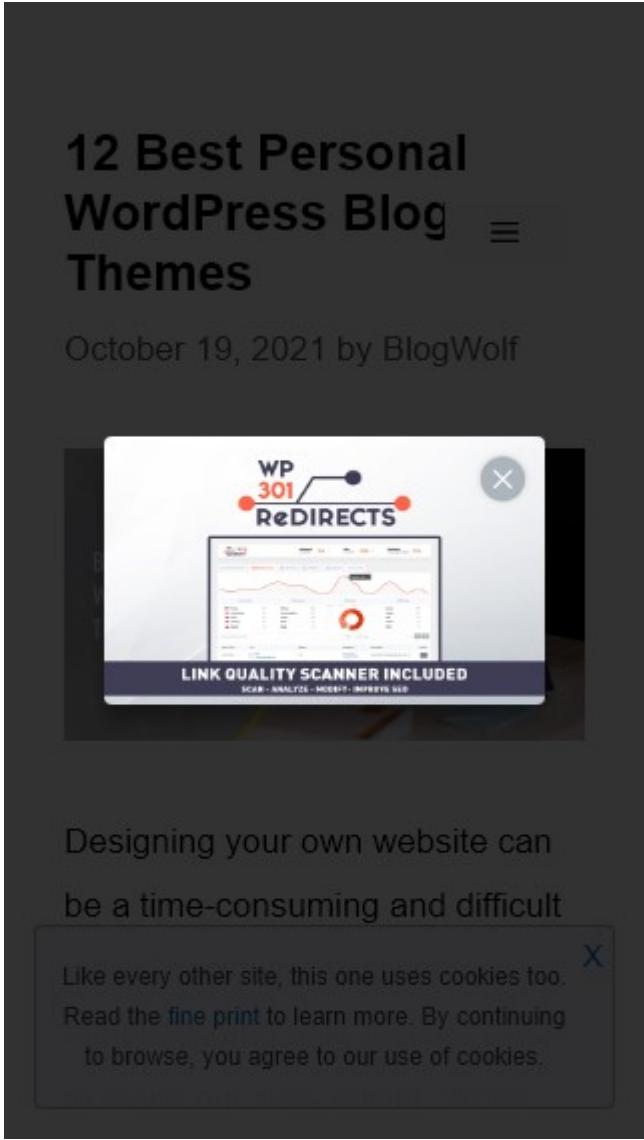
12 Best Personal WordPress Blog Themes

October 19, 2021 by BlogWolf

WP 301 ReDIRECTS

LINK QUALITY SCANNER INCLUDED
SCAN - ANALYZE - MODIFY - IMPROVE SEO

Designing your own website can be a time-consuming and difficult

X
Like every other site, this one uses cookies too. Read the fine print to learn more. By continuing to browse, you agree to our use of cookies.